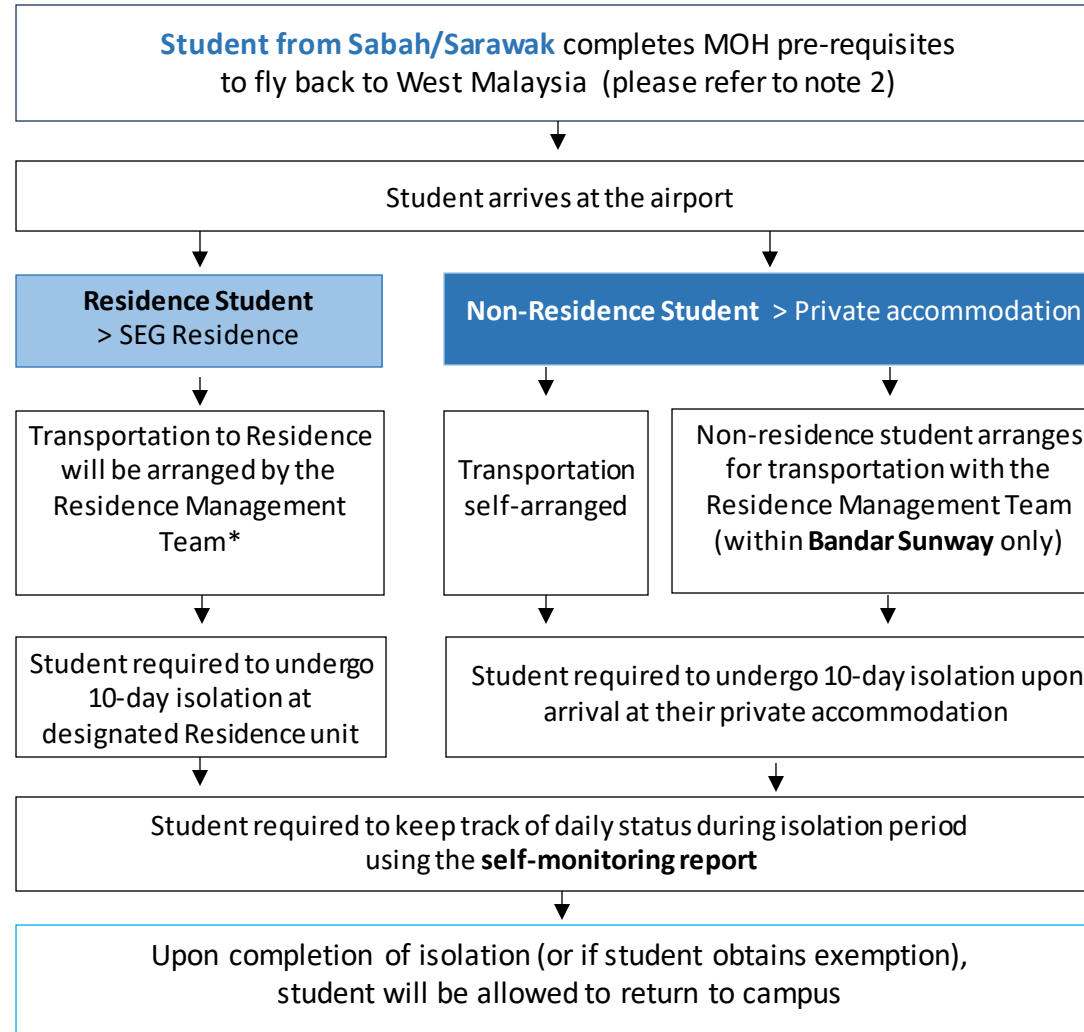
Student from Sabah/Sarawak completes MOH pre-requisites to fly back to West Malaysia (please refer to note 2)

Student arrives at the airport

Residence Student
> SEG Residence

Non-Residence Student > Private accommodation

Transportation to Residence will be arranged by the Residence Management Team*

Transportation self-arranged

Non-residence student arranges for transportation with the Residence Management Team (within Bandar Sunway only)

Student required to undergo 10-day isolation at designated Residence unit

Student required to undergo 10-day isolation upon arrival at their private accommodation

Student required to keep track of daily status during isolation period using the self-monitoring report

Upon completion of isolation (or if student obtains exemption), student will be allowed to return to campus